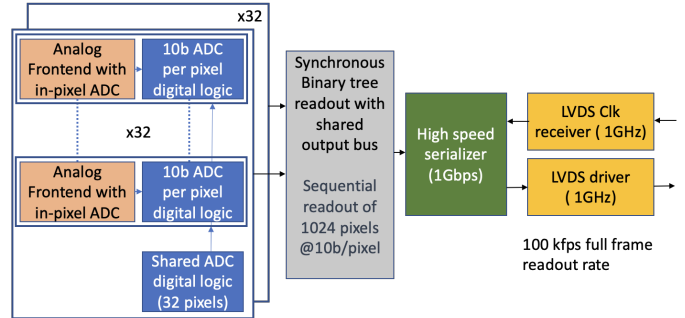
x32

Analog Frontend with in-pixel ADC

10b ADC per pixel digital logic

x32

Analog Frontend with in-pixel ADC

10b ADC per pixel digital logic

Shared ADC digital logic (32 pixels)

Synchronous Binary tree readout with shared output bus

Sequential readout of 1024 pixels @10b/pixel

High speed serializer (1Gbps)

LVDS Clk receiver ( 1GHz)

LVDS driver ( 1GHz)

100 kfps full frame readout rate